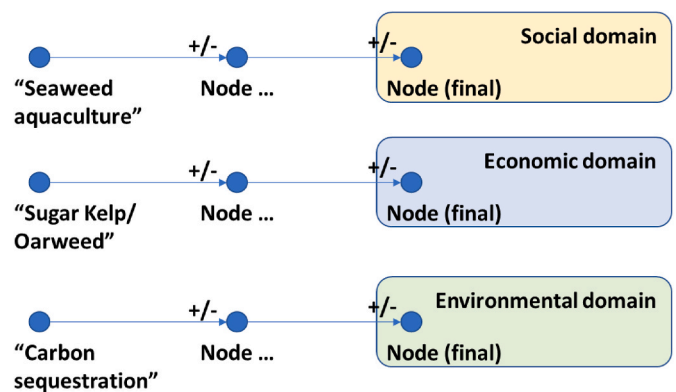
+/-
+/-
Social domain
"Seaweed aquaculture"
Node ...
Node (final)

+/-
+/-
Economic domain
"Sugar Kelp/ Oarweed"
Node ...
Node (final)

+/-
+/-
Environmental domain
"Carbon sequestration"
Node ...
Node (final)